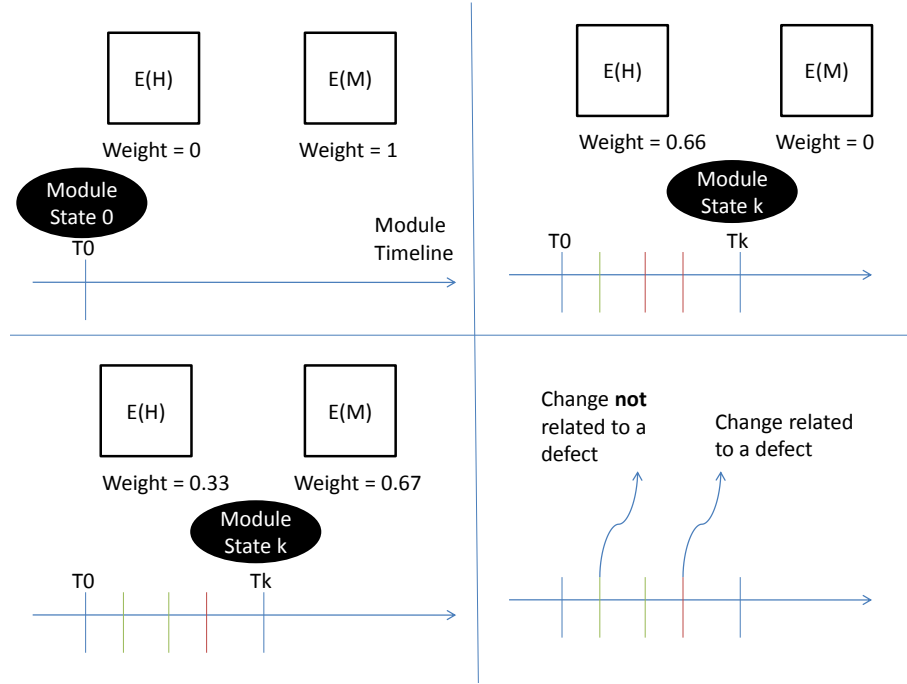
E(H)

E(M)

Weight = 0

Weight = 1

Module State 0

Module Timeline

T0

E(H)

E(M)

Weight = 0.66

Weight = 0

Module State k

T0

Tk

E(H)

E(M)

Weight = 0.33

Weight = 0.67

Module State k

T0

Tk

Change **not** related to a defect

Change related to a defect